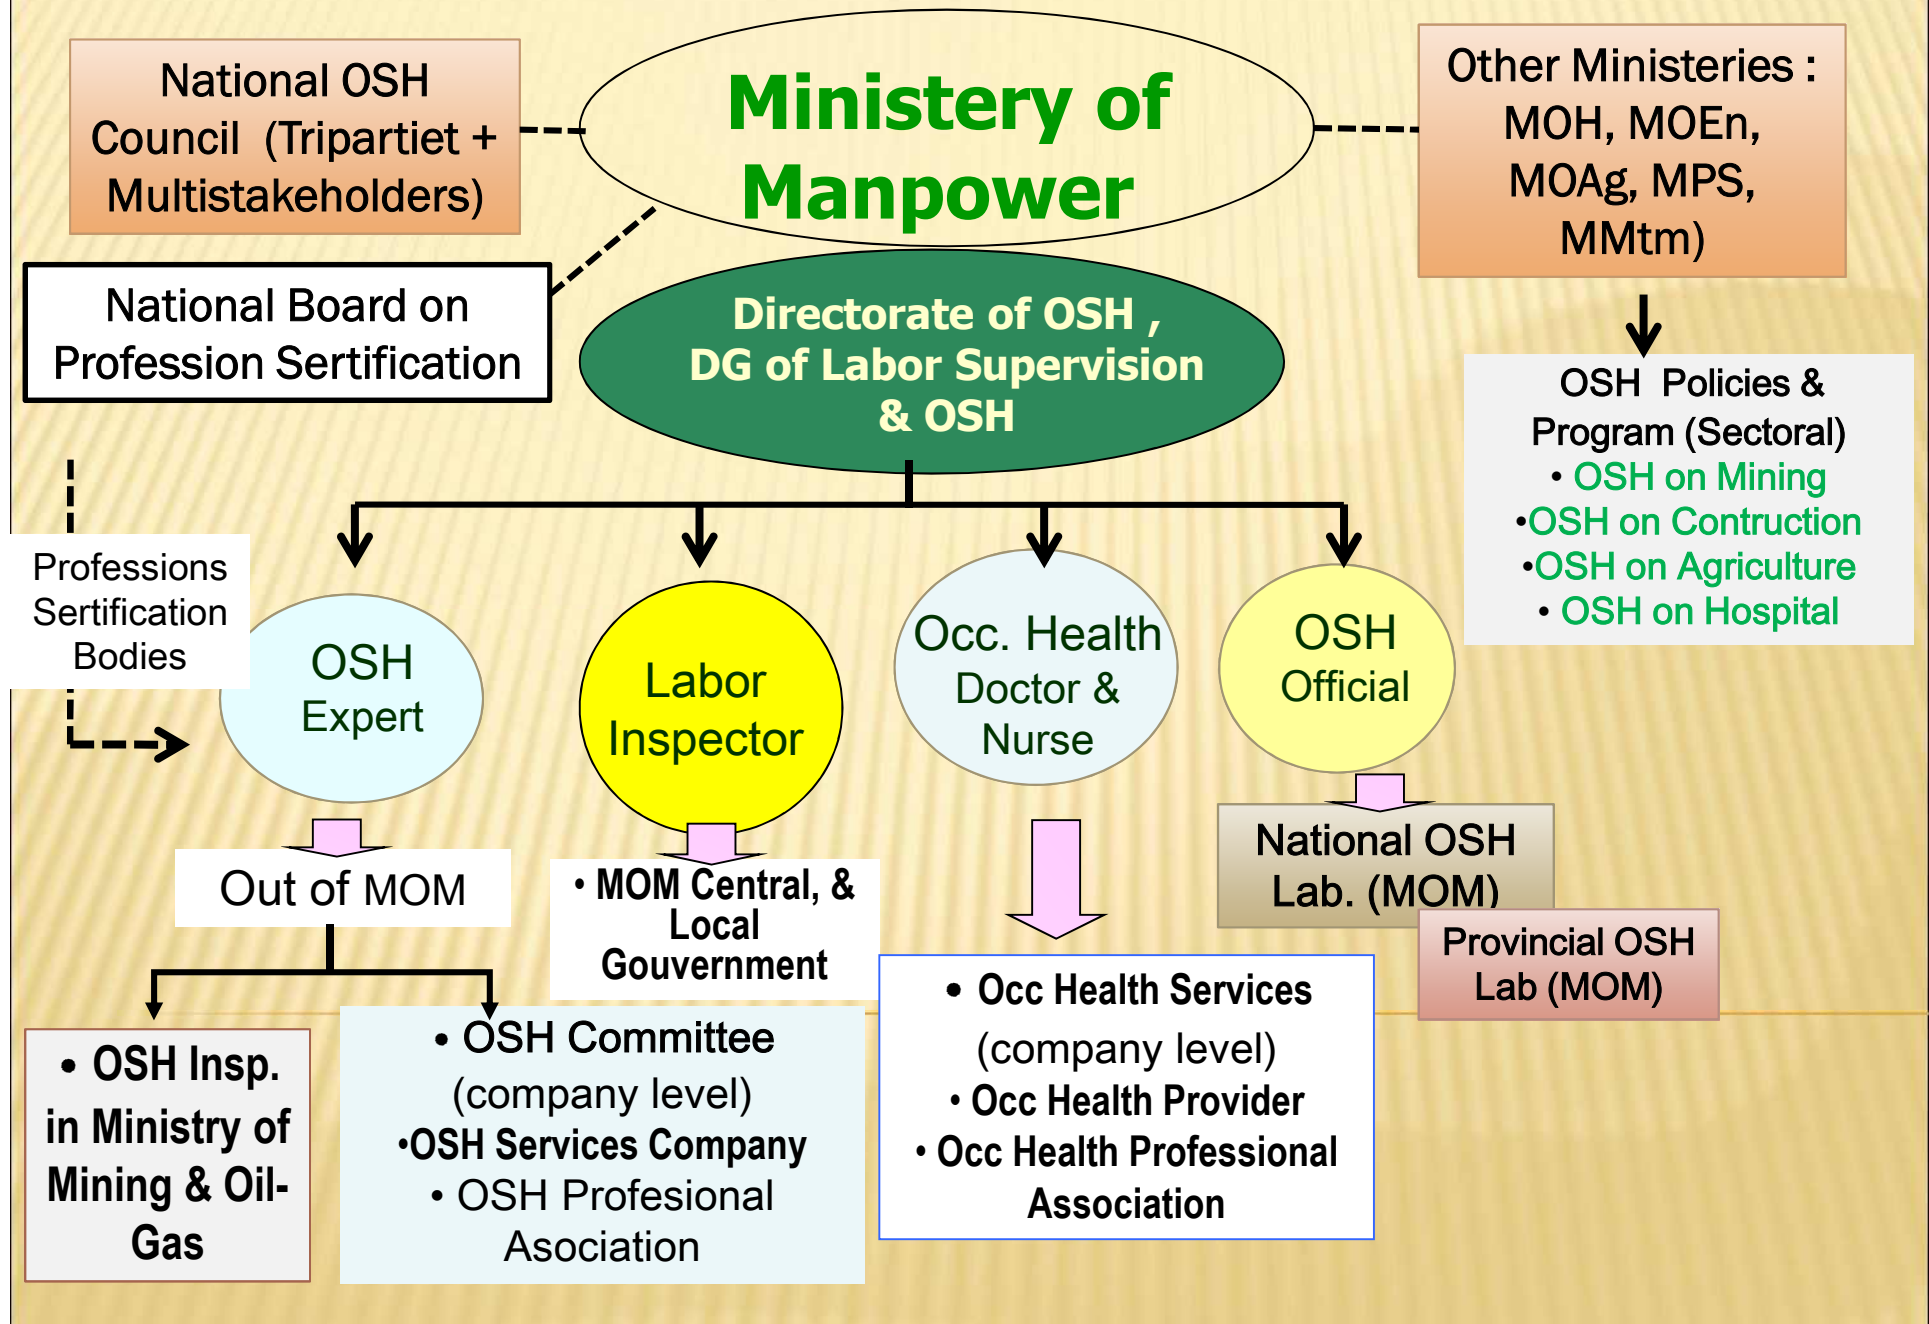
National OSH Council (Tripartiet + Multistakeholders)

Ministery of Manpower

Other Ministeries : MOH, MOEn, MOAg, MPS, MMtm)

National Board on Profession Sertification

Directorate of OSH , DG of Labor Supervision & OSH

OSH Policies & Program (Sectoral)
• OSH on Mining
•OSH on Contruction
•OSH on Agriculture
• OSH on Hospital

Professions Sertification Bodies

OSH Expert

Labor Inspector

Occ. Health Doctor & Nurse

OSH Official

Out of MOM

• MOM Central, & Local Gouvernment

National OSH Lab. (MOM)

Provincial OSH Lab (MOM)

• OSH Insp. in Ministry of Mining & Oil-Gas

• OSH Committee (company level)
•OSH Services Company
• OSH Profesional Asociation

• Occ Health Services (company level)
• Occ Health Provider
• Occ Health Professional Association